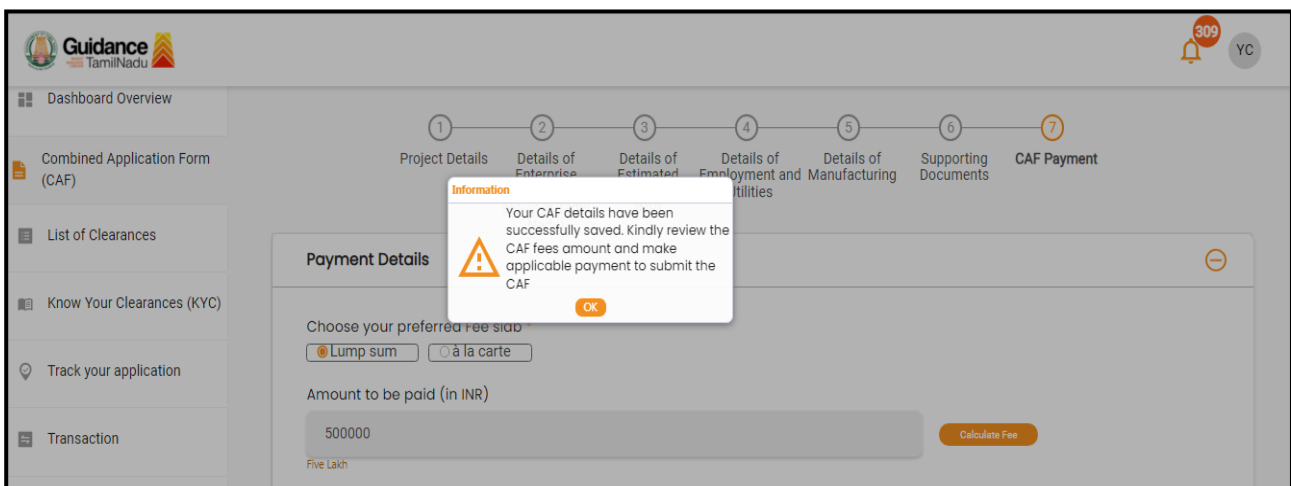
Guidance TamilNadu

309

YC

Dashboard Overview

Combined Application Form (CAF)

List of Clearances

Know Your Clearances (KYC)

Track your application

Transaction

1 Project Details

2 Details of Enterprise

3 Details of Estimated

4 Details of Employment and Utilities

5 Details of Manufacturing

6 Supporting Documents

7 CAF Payment

Information

Your CAF details have been successfully saved. Kindly review the CAF fees amount and make applicable payment to submit the CAF

OK

Payment Details

Choose your preferred Fee slab *

Lump sum

à la carte

Amount to be paid (in INR)

500000

Five Lakh

Calculate Fee